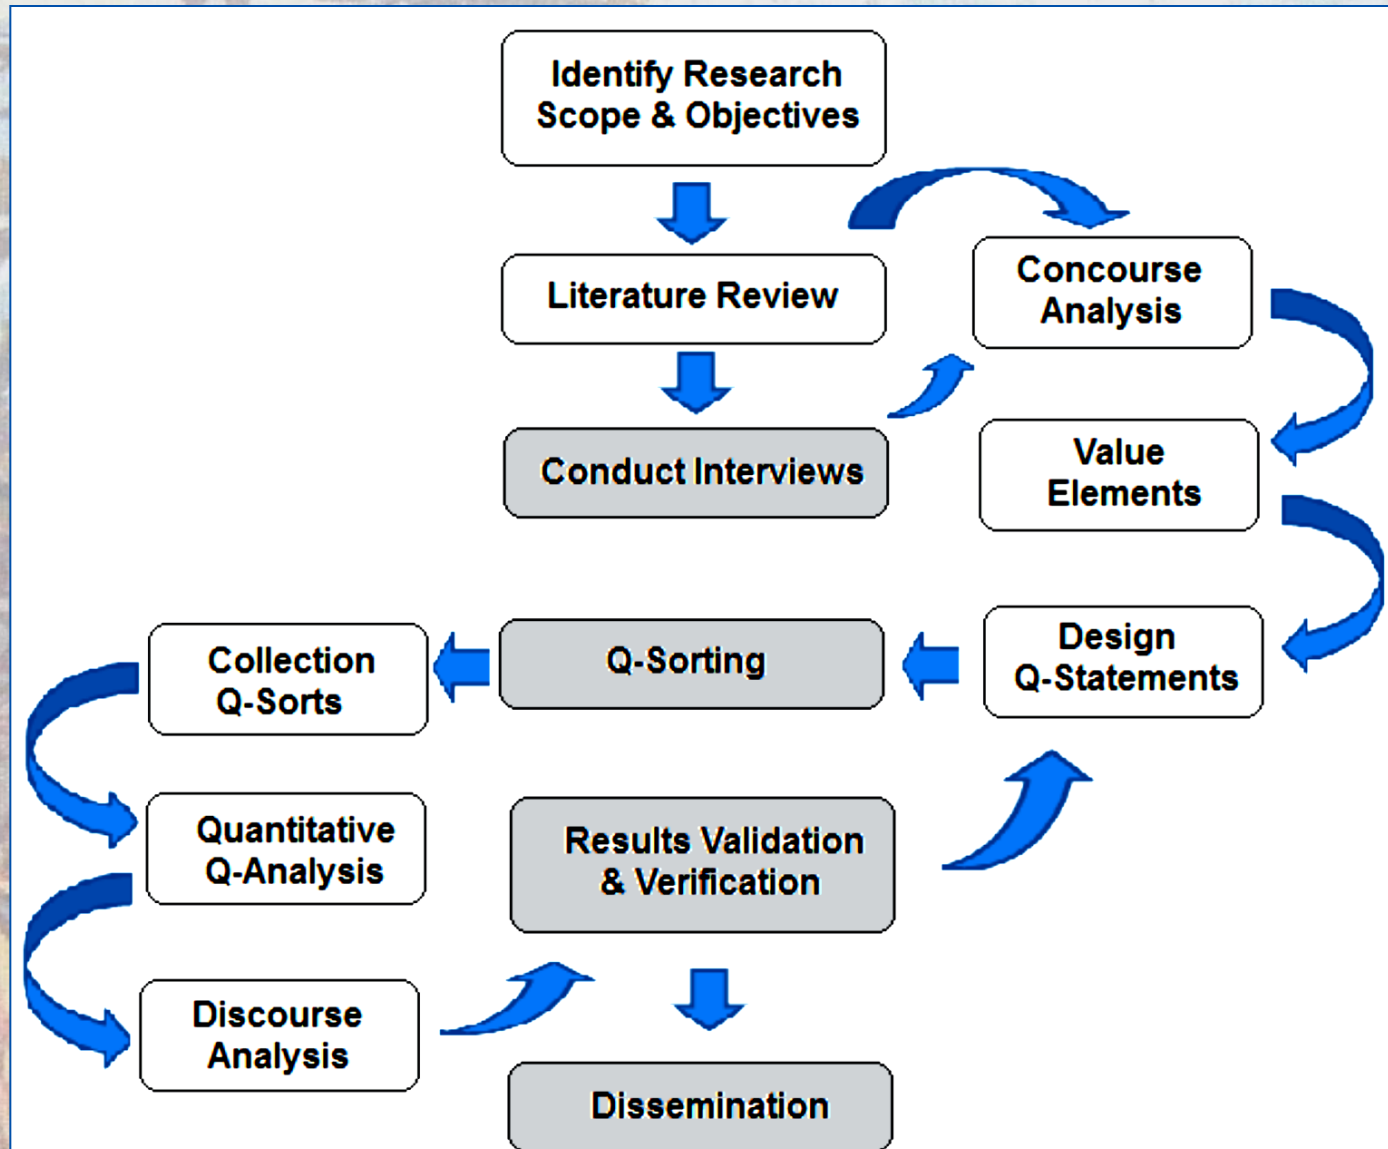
Identify Research Scope & Objectives

Literature Review

Conduct Interviews

Concourse Analysis

Value Elements

Design Q-Statements

Q-Sorting

Collection Q-Sorts

Quantitative Q-Analysis

Discourse Analysis

Results Validation & Verification

Dissemination